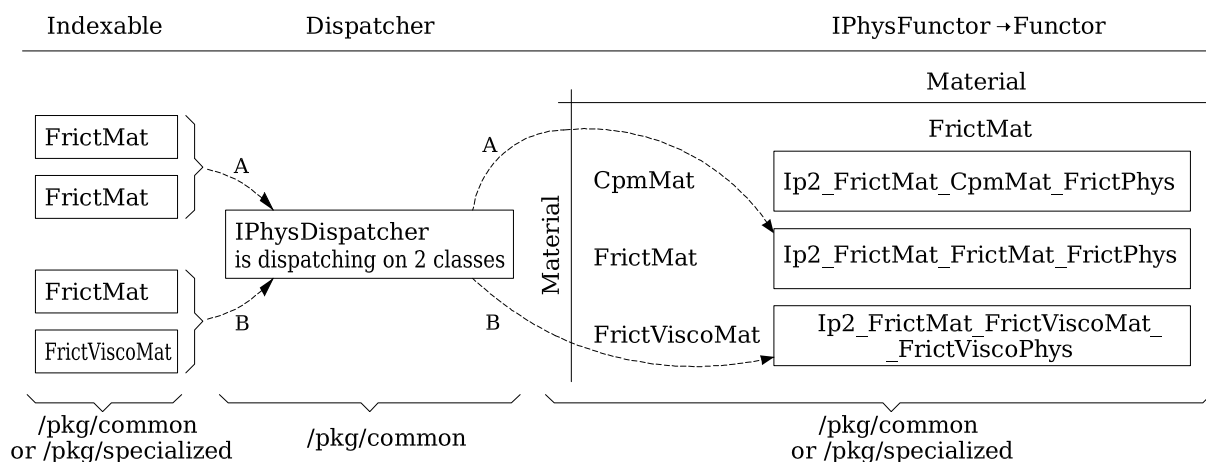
Indexable

Dispatcher

IPhysFunctor→Functor

Material

FrictMat

FrictMat

A

A

IPhysDispatcher
is dispatching on 2 classes

Material

CpmMat

Ip2_FrictMat_CpmMat_FrictPhys

FrictMat

Ip2_FrictMat_FrictMat_FrictPhys

FrictMat

FrictViscoMat

B

B

FrictViscoMat

Ip2_FrictMat_FrictViscoMat_
_FrictViscoPhys

/pkg/common
or /pkg/specialized

/pkg/common

/pkg/common
or /pkg/specialized